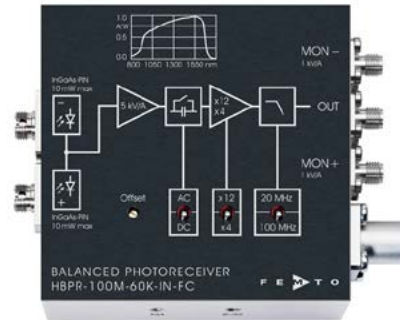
1.0
A/W
0.5
0.0
800 1050 1300 1550 nm

InGaAs-PIN
10 mW max

5 kV/A

x12
x4

MON –
1 kV/A

OUT

MON +
1 kV/A

InGaAs-PIN
10 mW max

Offset

AC
DC

x12
x4

20 MHz
100 MHz

BALANCED PHOTORECEIVER
HBPR-100M-60K-IN-FC

FEMTO